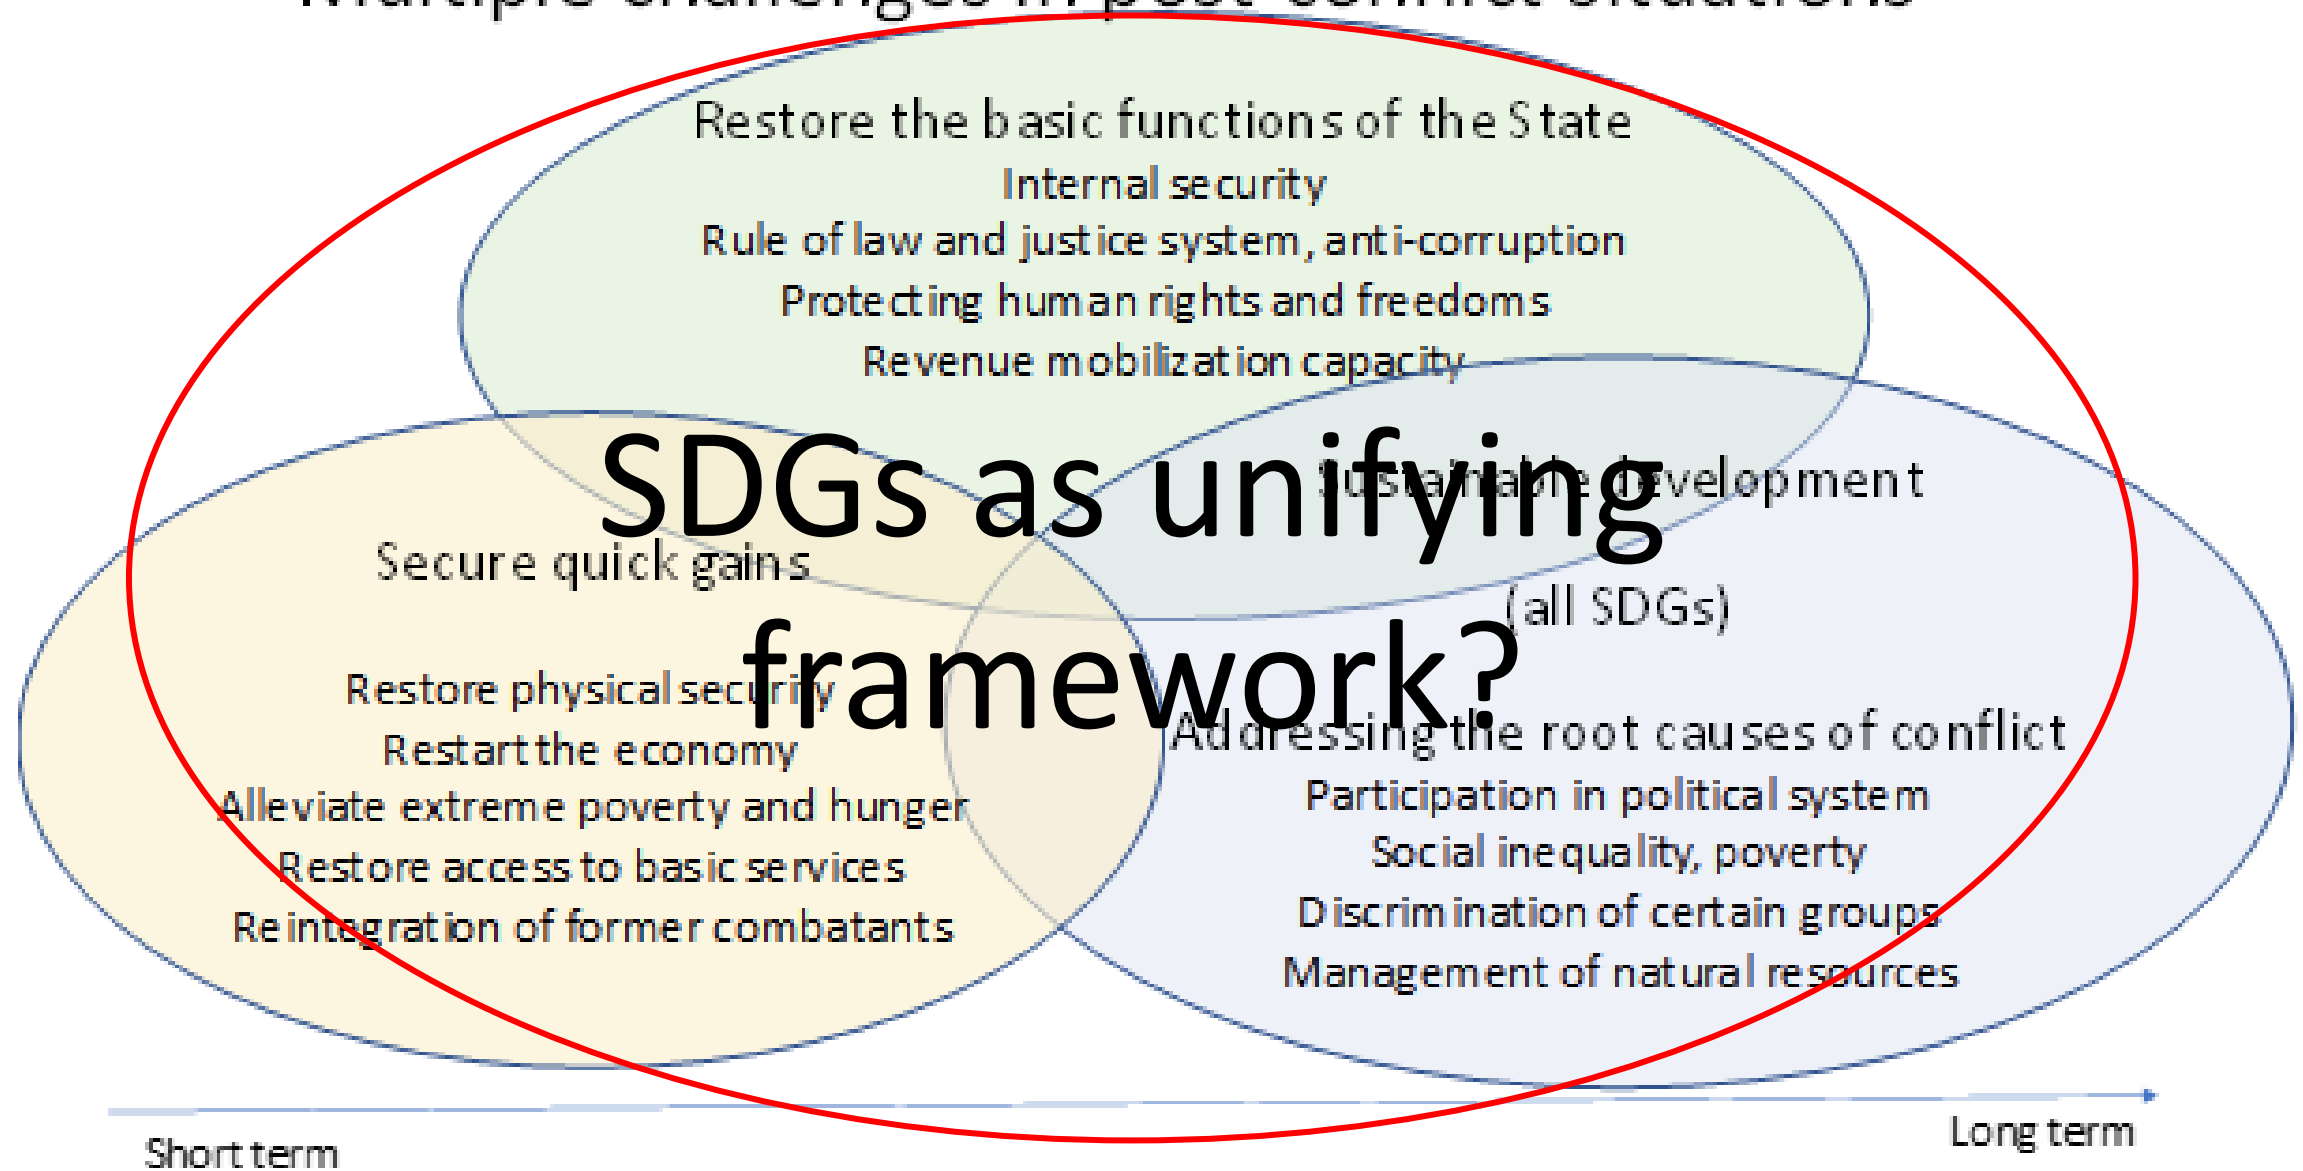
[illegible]

Restore the basic functions of the State
Internal security
Rule of law and justice system, anti-corruption
Protecting human rights and freedoms
Revenue mobilization capacity

SDGs as unifying framework?

Sustainable development
(all SDGs)

Secure quick gains

Restore physical security
Restart the economy
Alleviate extreme poverty and hunger
Restore access to basic services
Reintegration of former combatants

Addressing the root causes of conflict
Participation in political system
Social inequality, poverty
Discrimination of certain groups
Management of natural resources

Short term
Long term